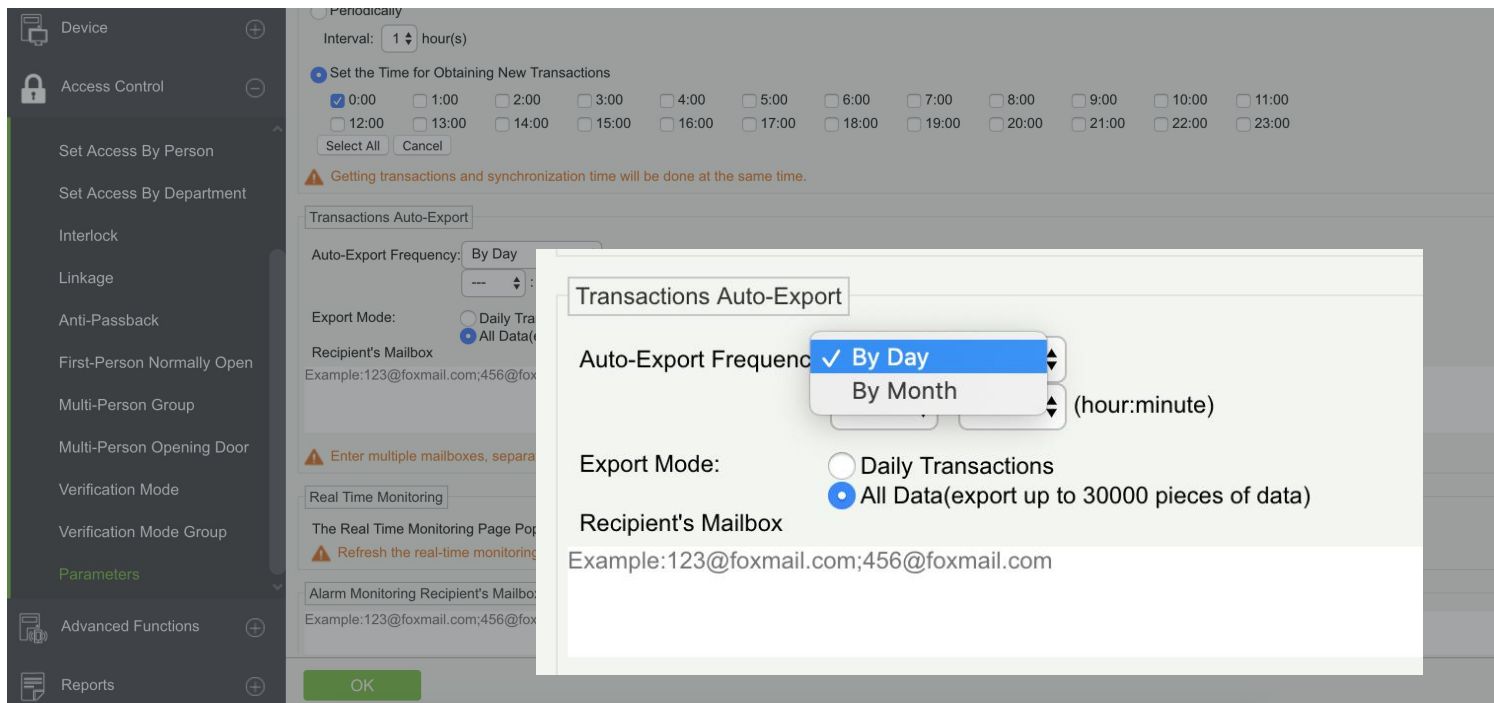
Device

Access Control

Set Access By Person

Set Access By Department

Interlock

Linkage

Anti-Passback

First-Person Normally Open

Multi-Person Group

Multi-Person Opening Door

Verification Mode

Verification Mode Group

Parameters

Advanced Functions

Reports

Periodically

Interval: 1 hour(s)

Set the Time for Obtaining New Transactions

0:00 1:00 2:00 3:00 4:00 5:00 6:00 7:00 8:00 9:00 10:00 11:00
12:00 13:00 14:00 15:00 16:00 17:00 18:00 19:00 20:00 21:00 22:00 23:00

Select All Cancel

Getting transactions and synchronization time will be done at the same time.

Transactions Auto-Export

Auto-Export Frequency: By Day

--- :

Export Mode: Daily Tra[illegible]
All Data([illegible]

Recipient's Mailbox

Example:123@foxmail.com;456@fox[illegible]

Enter multiple mailboxes, separa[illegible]

Real Time Monitoring

The Real Time Monitoring Page Pop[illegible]

Refresh the real-time monitoring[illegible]

Alarm Monitoring Recipient's Mailbo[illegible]

Example:123@foxmail.com;456@fo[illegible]

OK

Transactions Auto-Export

Auto-Export Frequenc ✓ By Day
By Month

(hour:minute)

Export Mode: Daily Transactions
All Data(export up to 30000 pieces of data)

Recipient's Mailbox

Example:123@foxmail.com;456@foxmail.com